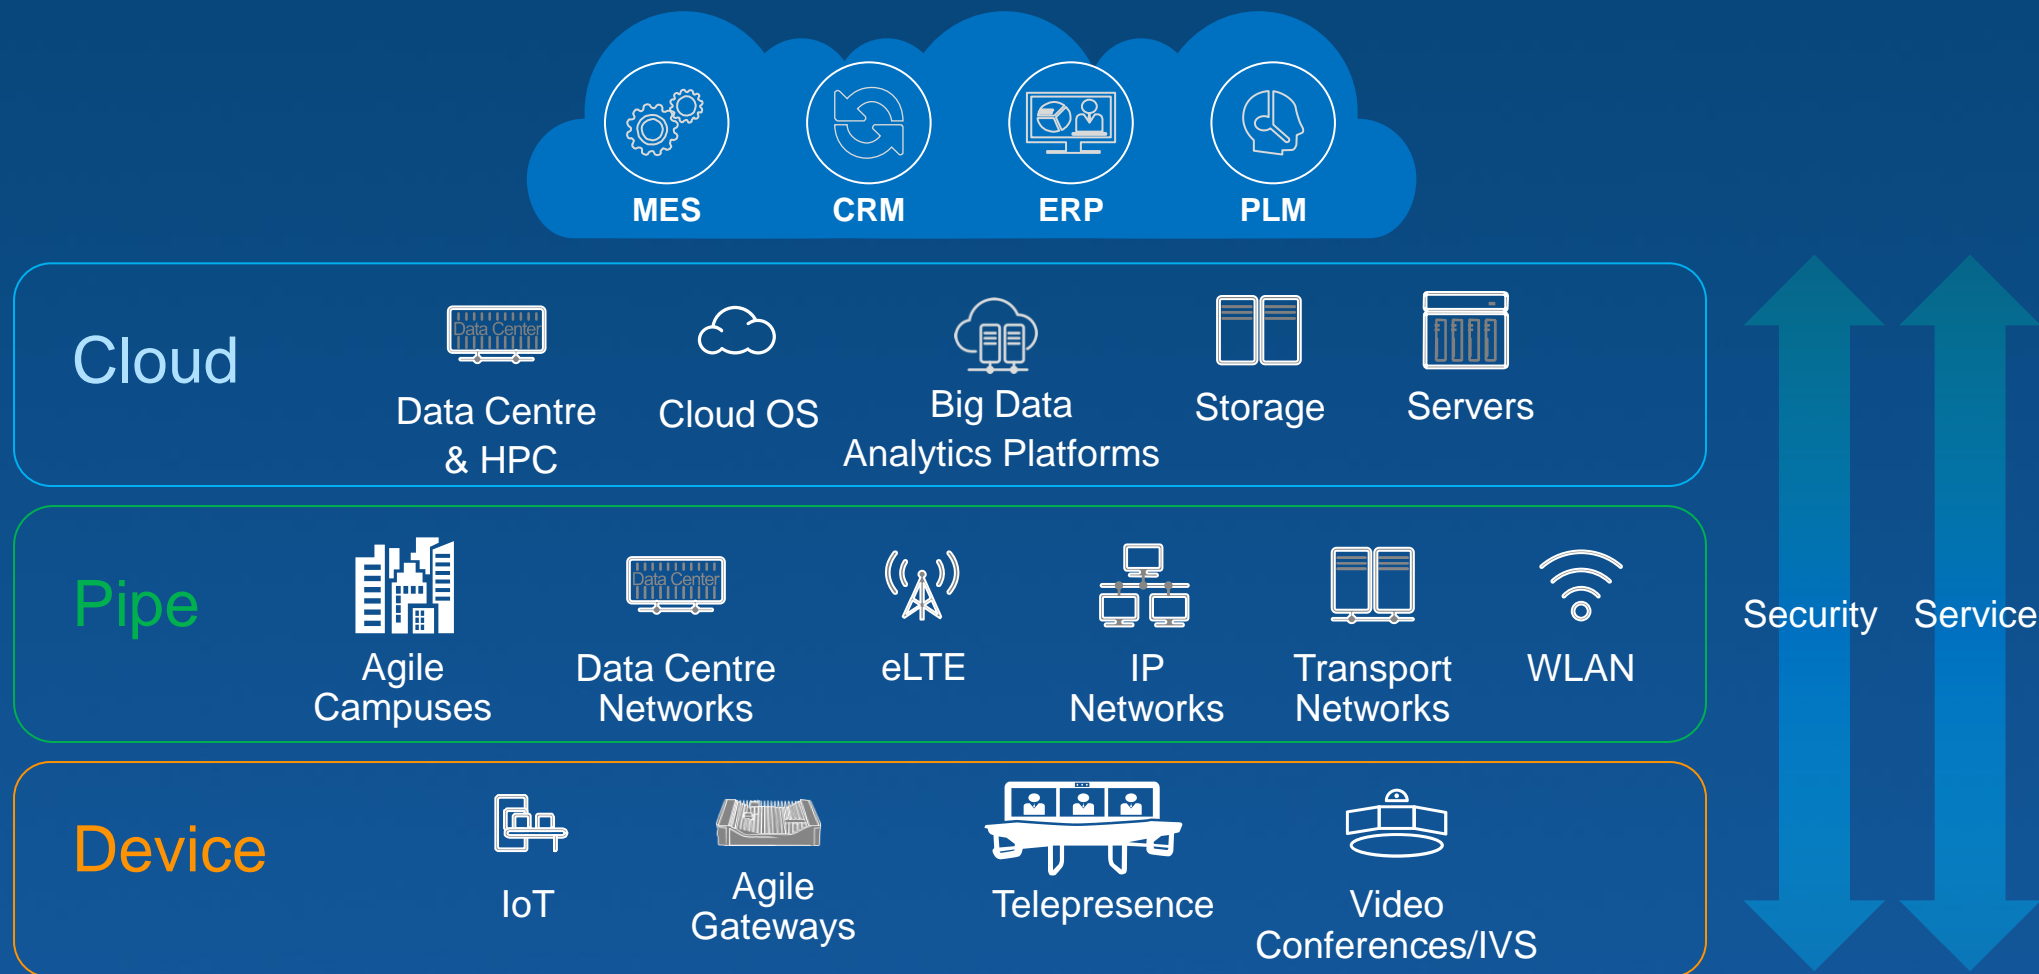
MES CRM ERP PLM

Cloud

Data Center

Data Centre & HPC

Cloud OS

Big Data Analytics Platforms

Storage

Servers

Pipe

Agile Campuses

Data Center

Data Centre Networks

eLTE

IP Networks

Transport Networks

WLAN

Device

IoT

Agile Gateways

Telepresence

Video Conferences/IVS

Security

Service